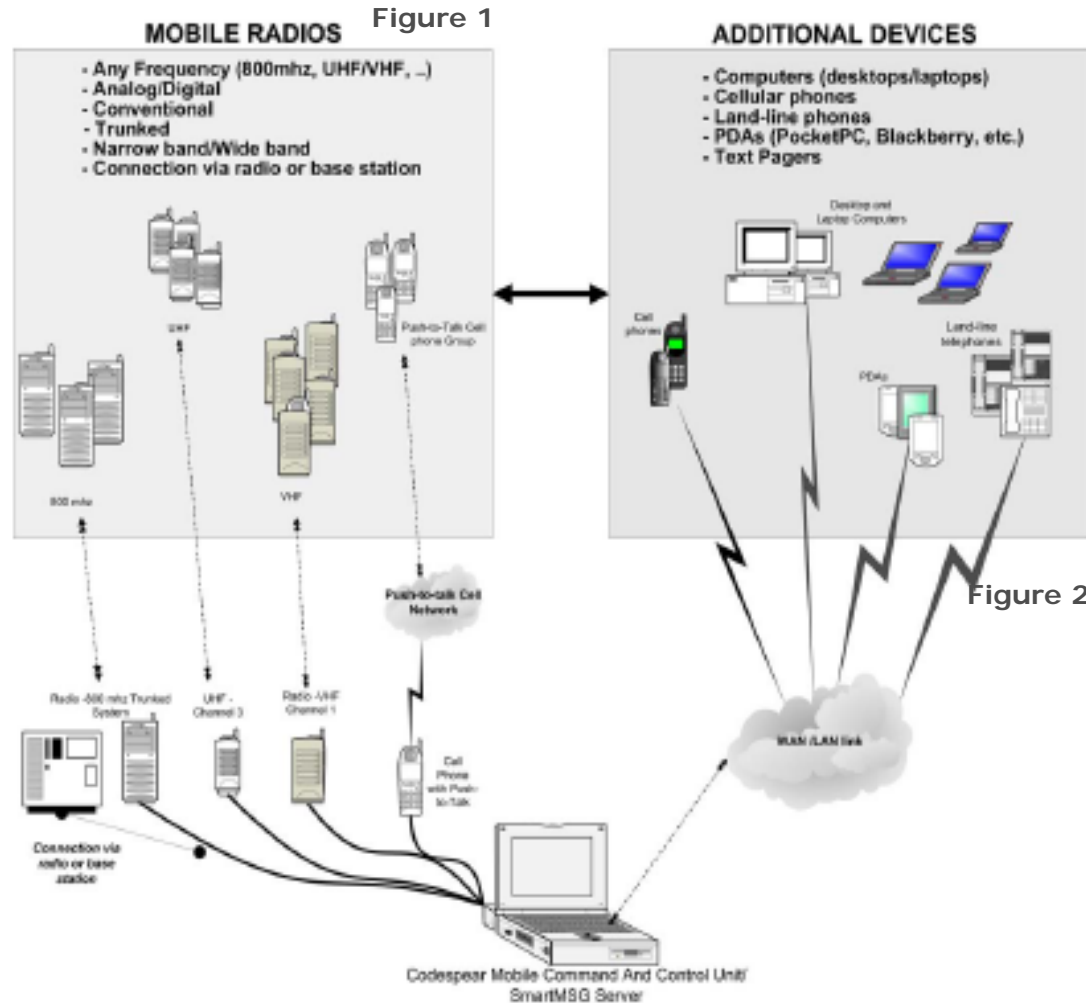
MOBILE RADIOS

Figure 1

- Any Frequency (800mhz, UHF/VHF, ..)
- Analog/Digital
- Conventional
- Trunked
- Narrow band/Wide band
- Connection via radio or base station

UHF

Push-to-Talk Cell phone Group

800 mhz

VHF

ADDITIONAL DEVICES

- Computers (desktops/laptops)
- Cellular phones
- Land-line phones
- PDAs (PocketPC, Blackberry, etc.)
- Text Pagers

Desktop and Laptop Computers

Cell phones

Land-line telephones

PDAs

Figure 2

Push-to-talk Cell Network

Radio -800 mhz Trunked System

UHF - Channel 3

Radio -VHF Channel 1

Cell Phone with Push-to-Talk

WAN /LAN link

Connection via radio or base station

Codespear Mobile Command And Control Unit/ SmartMSG Server